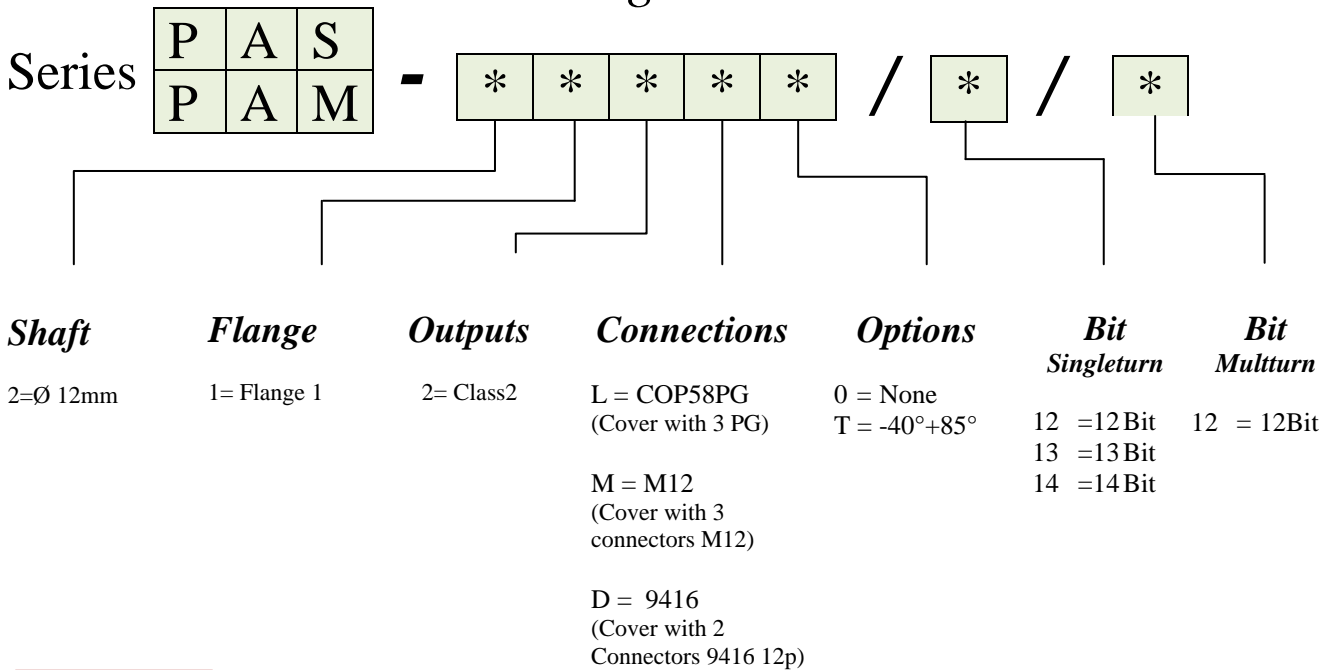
Series

| P | A | S |
|---|---|---|
| P | A | M |

- * * * * * / * / *

*Shaft*

2=Ø 12mm

*Flange*

1= Flange 1

*Outputs*

2= Class2

*Connections*

L = COP58PG (Cover with 3 PG)

M = M12 (Cover with 3 connectors M12)

D = 9416 (Cover with 2 Connectors 9416 12p)

*Options*

0 = None
T = -40°+85°

*Bit Singleturn*

12 =12 Bit
13 =13 Bit
14 =14 Bit

*Bit Multturn*

12 = 12Bit